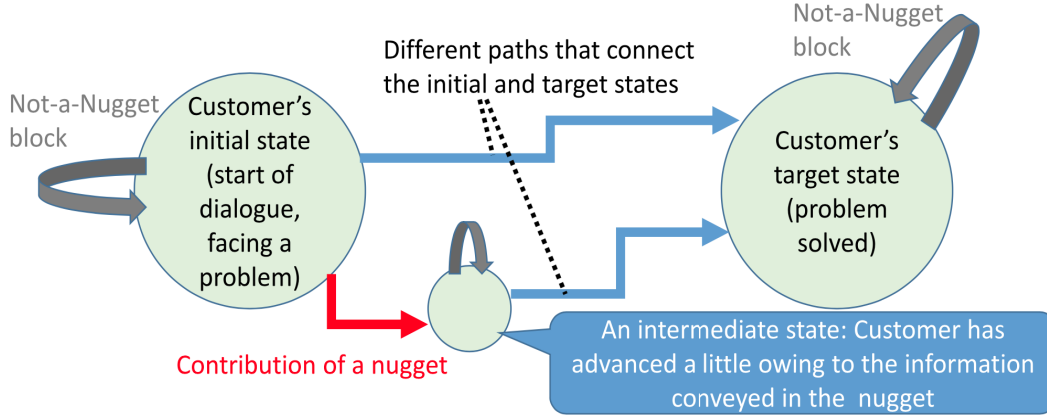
Not-a-Nugget block

Different paths that connect the initial and target states

Not-a-Nugget block

Customer's initial state (start of dialogue, facing a problem)

Customer's target state (problem solved)

Contribution of a nugget

An intermediate state: Customer has advanced a little owing to the information conveyed in the nugget